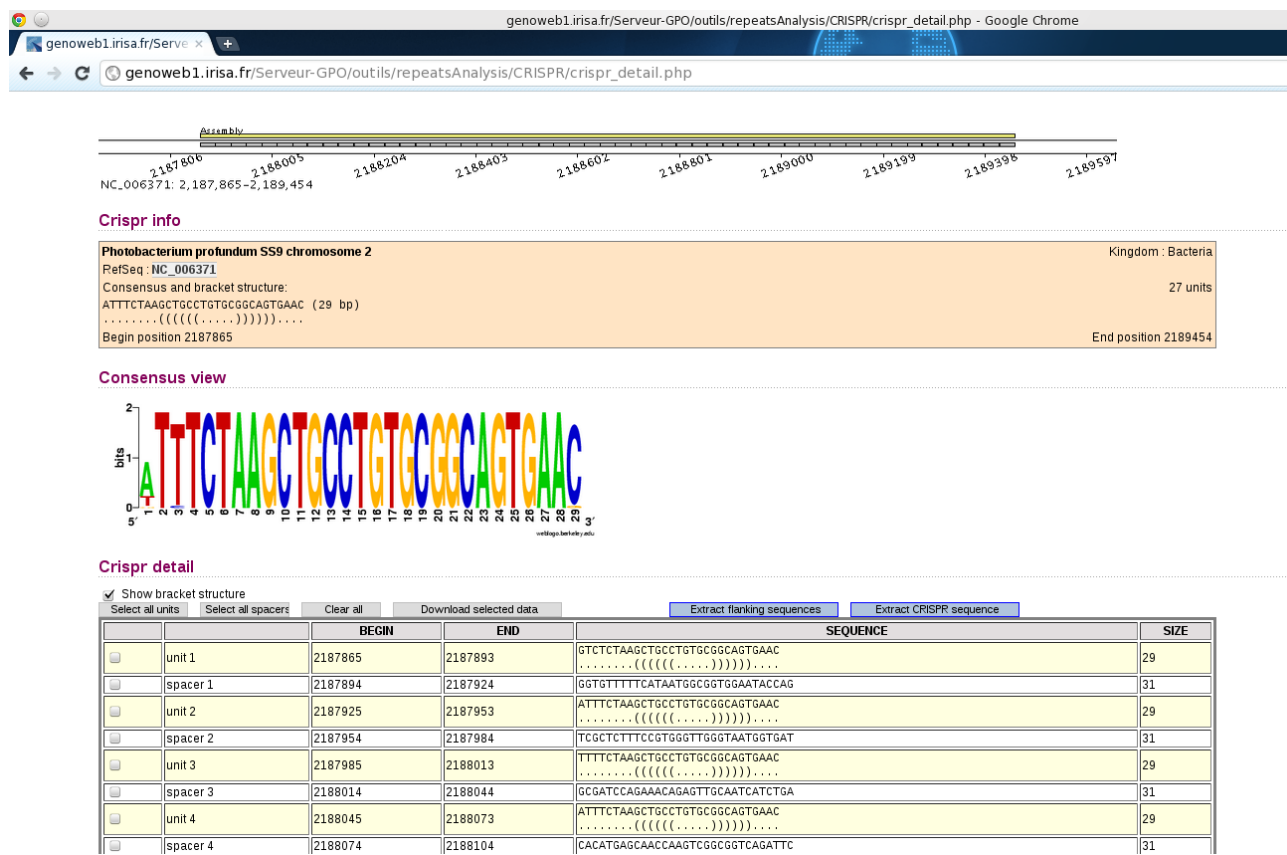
genoweb1.irisa.fr/Serveur-GPO/outils/repeatsAnalysis/CRISPR/crispr_detail.php - Google Chrome

genoweb1.irisa.fr/Serve ×

genoweb1.irisa.fr/Serveur-GPO/outils/repeatsAnalysis/CRISPR/crispr_detail.php

Assembly

2187806 2188005 2188204 2188403 2188602 2188801 2189000 2189199 2189398 2189597

NC_006371: 2,187,865-2,189,454

Crispr info

Photobacterium profundum SS9 chromosome 2
Kingdom : Bacteria
RefSeq : NC_006371
Consensus and bracket structure:
27 units
ATTTCTAAGCTGCCTGTGCGGCAGTGAAC (29 bp)
........((((((.....))))))....
Begin position 2187865
End position 2189454

Consensus view

2
bits 1
0
5' 1 2 3 4 5 6 7 8 9 10 11 12 13 14 15 16 17 18 19 20 21 22 23 24 25 26 27 28 29 3'
weblogo.berkeley.edu

Crispr detail

Show bracket structure
Select all units | Select all spacers | Clear all | Download selected data | Extract flanking sequences | Extract CRISPR sequence

| | | BEGIN | END | SEQUENCE | SIZE |
|---|---|---|---|---|---|
| | unit 1 | 2187865 | 2187893 | GTCTCTAAGCTGCCTGTGCGGCAGTGAAC ........((((((.....)))))).... | 29 |
| | spacer 1 | 2187894 | 2187924 | GGTGTTTTTCATAATGGCGGTGGAATACCAG | 31 |
| | unit 2 | 2187925 | 2187953 | ATTTCTAAGCTGCCTGTGCGGCAGTGAAC ........((((((.....)))))).... | 29 |
| | spacer 2 | 2187954 | 2187984 | TCGCTCTTTCCGTGGGTTGGGTAATGGTGAT | 31 |
| | unit 3 | 2187985 | 2188013 | TTTTCTAAGCTGCCTGTGCGGCAGTGAAC ........((((((.....)))))).... | 29 |
| | spacer 3 | 2188014 | 2188044 | GCGATCCAGAAACAGAGTTGCAATCATCTGA | 31 |
| | unit 4 | 2188045 | 2188073 | ATTTCTAAGCTGCCTGTGCGGCAGTGAAC ........((((((.....)))))).... | 29 |
| | spacer 4 | 2188074 | 2188104 | CACATGAGCAACCAAGTCGGCGGTCAGATTC | 31 |